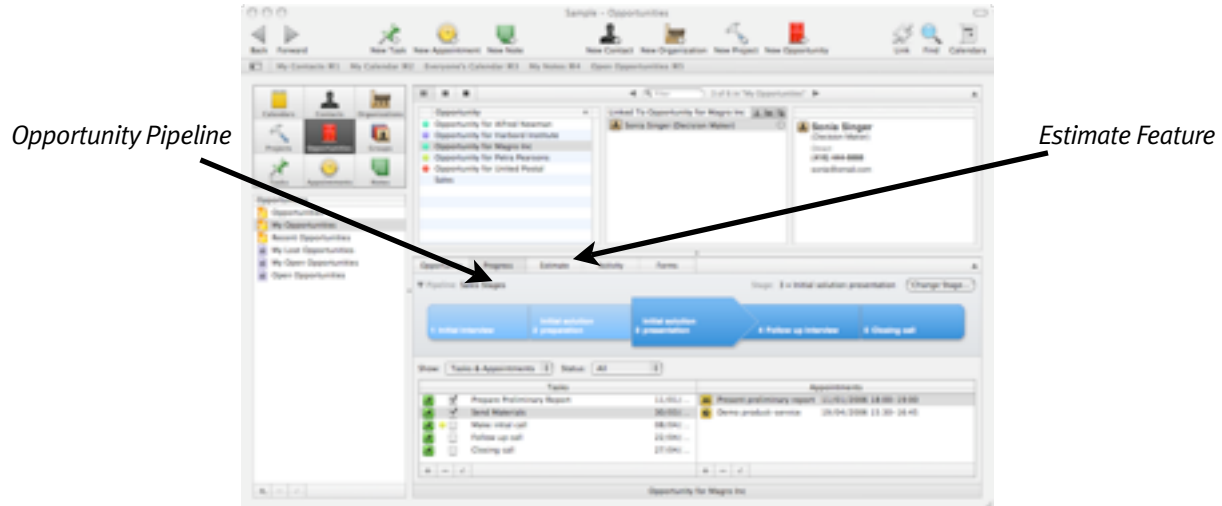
Sample – Opportunities

Back Forward New Task New Appointment New Note New Contact New Organization New Project New Opportunity Link Find Calendars

My Contacts ⌘1 My Calendar ⌘2 Everyone's Calendar ⌘3 My Notes ⌘4 Open Opportunities ⌘5

Calendars Contacts Organizations Projects Opportunities Groups Tasks Appointments Notes

Opportunities
My Opportunities
Recent Opportunities
My Lost Opportunities
My Open Opportunities
Open Opportunities

Opportunity
Opportunity for Alfred Newman
Opportunity for Harvard Institute
Opportunity for Magro Inc
Opportunity for Petra Pearsons
Opportunity for United Postal
Sales

Linked To Opportunity for Magro Inc
Sonia Singer (Decision Maker)

Sonia Singer
(Decision Maker)
(416) 444-6666
sonia@hotmail.com

Opportunity Pipeline

Estimate Feature

Opportunity Progress Estimate Activity Forms

Pipeline: Sales Stages

Stage: 3 = Initial solution presentation Change Stage...

1 Initial interview
2 Initial solution preparation
3 Initial solution presentation
4 Follow up interview
5 Closing sell

Show: Tasks & Appointments Status: All

Tasks
Prepare Preliminary Report 11/01/...
Send Materials 30/03/...
Make initial call 08/04/...
Follow up call 22/04/...
Closing call 27/04/...

Appointments
Present preliminary report 11/01/2008 18:00-19:00
Demo product service 26/04/2008 15:30-16:45

Opportunity for Magro Inc